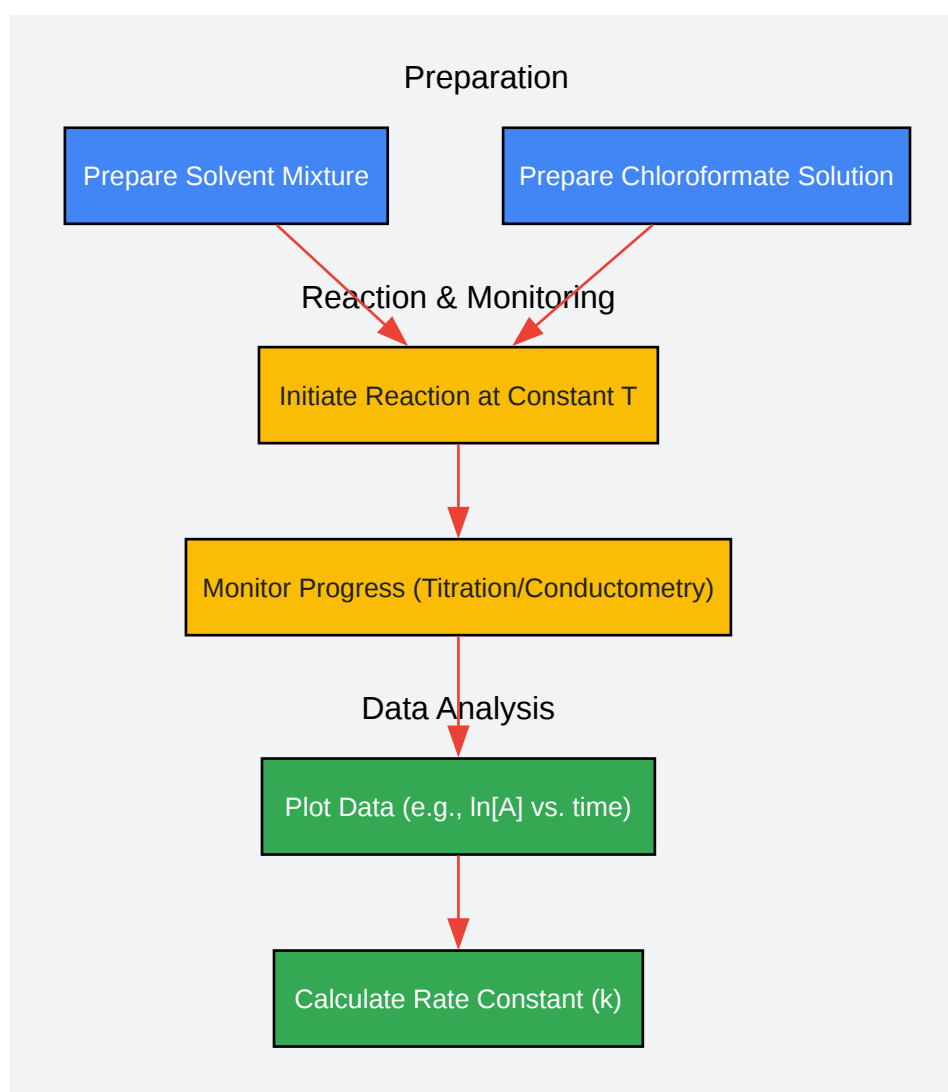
Preparation

Prepare Solvent Mixture

Prepare Chloroformate Solution

Reaction & Monitoring

Initiate Reaction at Constant T

Monitor Progress (Titration/Conductometry)

Data Analysis

Plot Data (e.g., ln[A] vs. time)

Calculate Rate Constant (k)